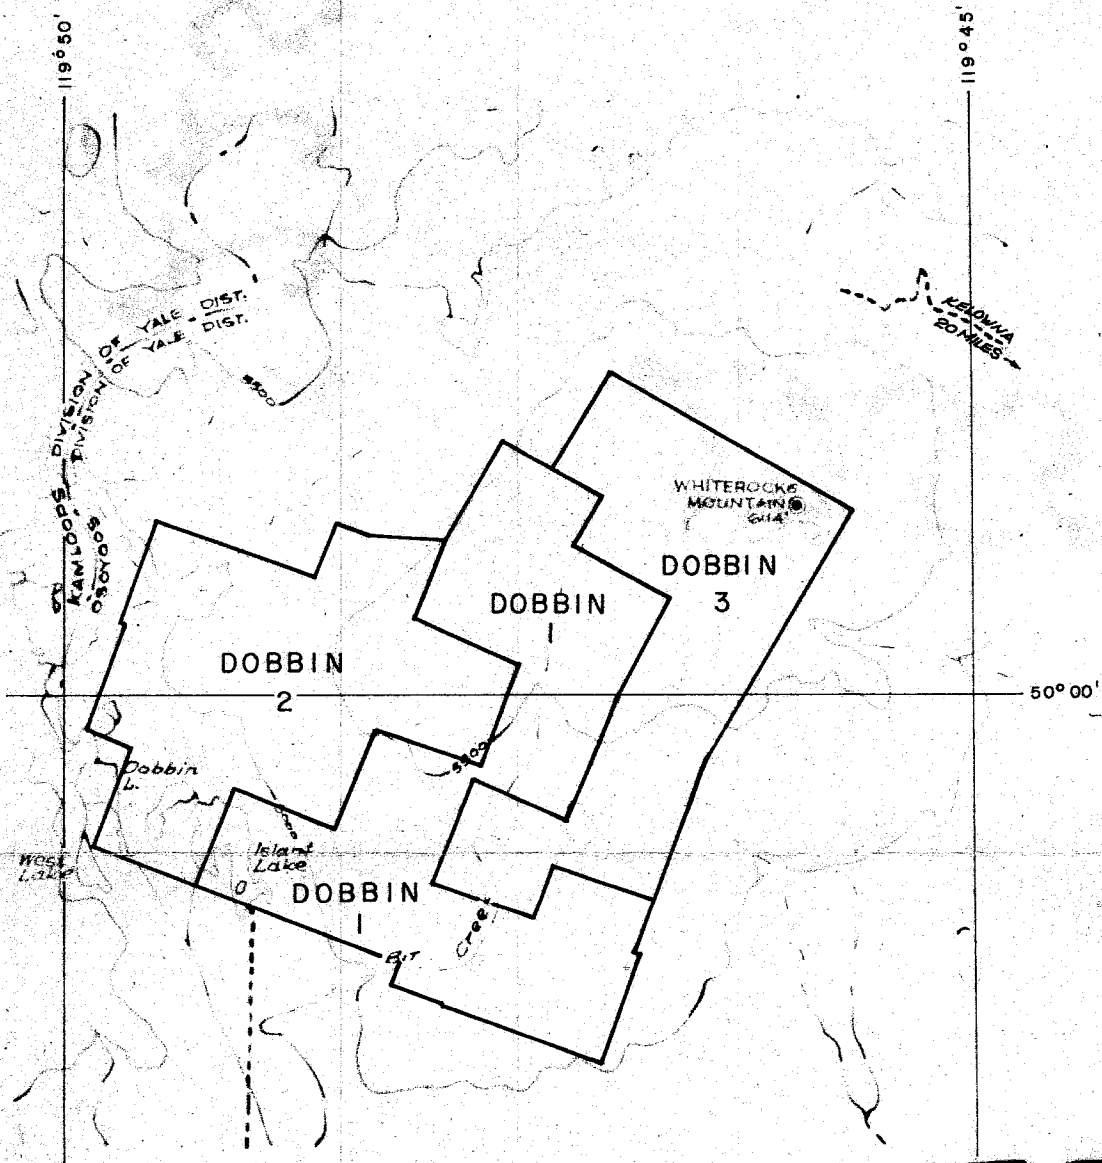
119°50'

119°45'

KAMLOOPS DIVISION OF YALE DIST.

OSOYOOS DIVISION OF YALE DIST.

5500

KELOWNA 20 MILES

WHITEROCKS MOUNTAIN 6114

DOBBIN 3

DOBBIN 1

DOBBIN 2

50°00'

5500

Dobbin L.

West Lake

Island Lake

DOBBIN 1

Bit Creek